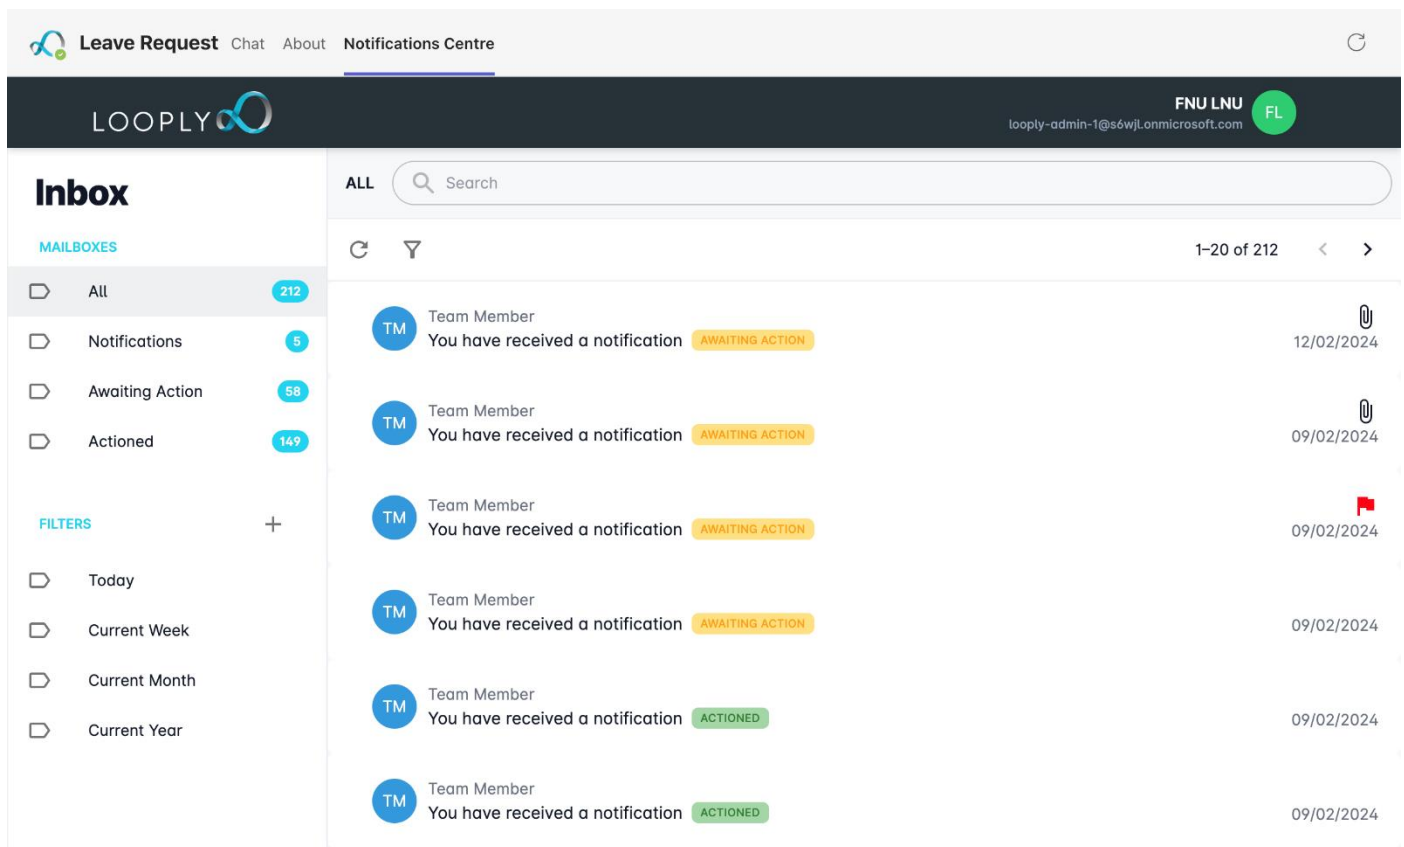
Leave Request Chat About Notifications Centre

LOOPLY

FNU LNU
looply-admin-1@s6wjl.onmicrosoft.com
FL

Inbox

MAILBOXES

All 212
Notifications 5
Awaiting Action 58
Actioned 149

FILTERS +

Today
Current Week
Current Month
Current Year

ALL Search

1–20 of 212

TM Team Member
You have received a notification AWAITING ACTION
12/02/2024

TM Team Member
You have received a notification AWAITING ACTION
09/02/2024

TM Team Member
You have received a notification AWAITING ACTION
09/02/2024

TM Team Member
You have received a notification AWAITING ACTION
09/02/2024

TM Team Member
You have received a notification ACTIONED
09/02/2024

TM Team Member
You have received a notification ACTIONED
09/02/2024